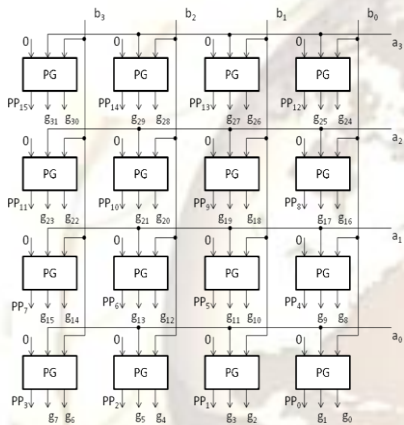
$b_3$ $b_2$ $b_1$ $b_0$

$a_3$

0 PG $PP_{15}$ $g_{31}$ $g_{30}$

0 PG $PP_{14}$ $g_{29}$ $g_{28}$

0 PG $PP_{13}$ $g_{27}$ $g_{26}$

0 PG $PP_{12}$ $g_{25}$ $g_{24}$

$a_2$

0 PG $PP_{11}$ $g_{23}$ $g_{22}$

0 PG $PP_{10}$ $g_{21}$ $g_{20}$

0 PG $PP_9$ $g_{19}$ $g_{18}$

0 PG $PP_8$ $g_{17}$ $g_{16}$

$a_1$

0 PG $PP_7$ $g_{15}$ $g_{14}$

0 PG $PP_6$ $g_{13}$ $g_{12}$

0 PG $PP_5$ $g_{11}$ $g_{10}$

0 PG $PP_4$ $g_9$ $g_8$

$a_0$

0 PG $PP_3$ $g_7$ $g_6$

0 PG $PP_2$ $g_5$ $g_4$

0 PG $PP_1$ $g_3$ $g_2$

0 PG $PP_0$ $g_1$ $g_0$